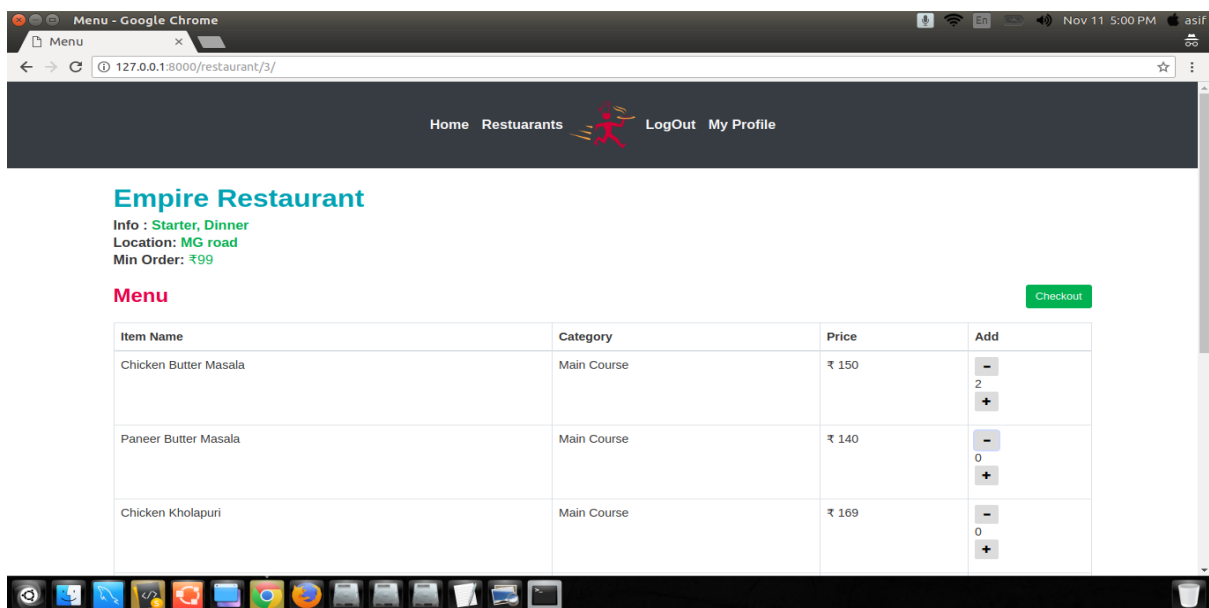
Menu - Google Chrome

En Nov 11 5:00 PM asif

Menu ×

127.0.0.1:8000/restaurant/3/

Home Restuarants LogOut My Profile

Empire Restaurant

Info : Starter, Dinner
Location: MG road
Min Order: ₹99

Menu

Checkout

| Item Name | Category | Price | Add |
|---|---|---|---|
| Chicken Butter Masala | Main Course | ₹ 150 | - 2 + |
| Paneer Butter Masala | Main Course | ₹ 140 | - 0 + |
| Chicken Kholapuri | Main Course | ₹ 169 | - 0 + |